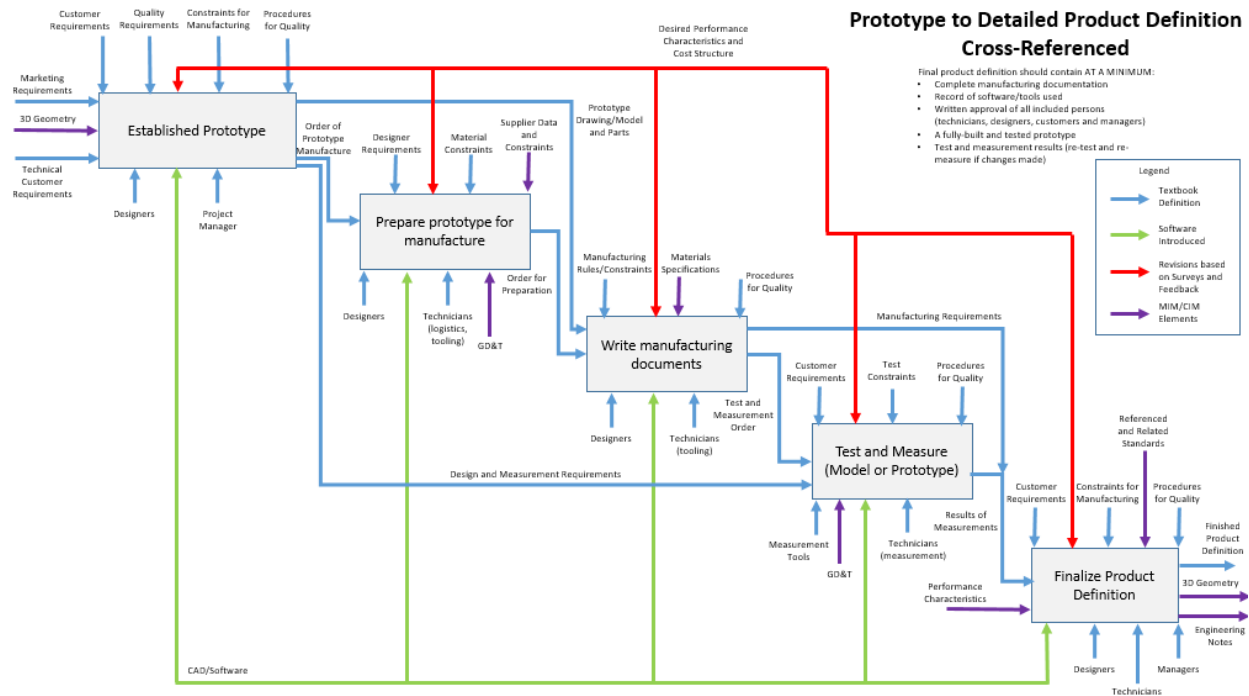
Prototype to Detailed Product Definition Cross-Referenced

Final product definition should contain AT A MINIMUM:
- Complete manufacturing documentation
- Record of software/tools used
- Written approval of all included persons (technicians, designers, customers and managers)
- A fully-built and tested prototype
- Test and measurement results (re-test and re-measure if changes made)

Legend
Textbook Definition
Software Introduced
Revisions based on Surveys and Feedback
MIM/CIM Elements

Customer Requirements
Quality Requirements
Constraints for Manufacturing
Procedures for Quality
Desired Performance Characteristics and Cost Structure
Marketing Requirements
3D Geometry
Technical Customer Requirements
Established Prototype
Designers
Project Manager
Order of Prototype Manufacture
Prototype Drawing/Model and Parts
Designer Requirements
Material Constraints
Supplier Data and Constraints
Prepare prototype for manufacture
Designers
Technicians (logistics, tooling)
GD&T
Order for Preparation
Manufacturing Rules/Constraints
Materials Specifications
Procedures for Quality
Write manufacturing documents
Designers
Technicians (tooling)
Test and Measurement Order
Manufacturing Requirements
Customer Requirements
Test Constraints
Procedures for Quality
Test and Measure (Model or Prototype)
Design and Measurement Requirements
Measurement Tools
GD&T
Technicians (measurement)
Results of Measurements
Referenced and Related Standards
Customer Requirements
Constraints for Manufacturing
Procedures for Quality
Finished Product Definition
Performance Characteristics
Finalize Product Definition
3D Geometry
Engineering Notes
Designers
Technicians
Managers
CAD/Software